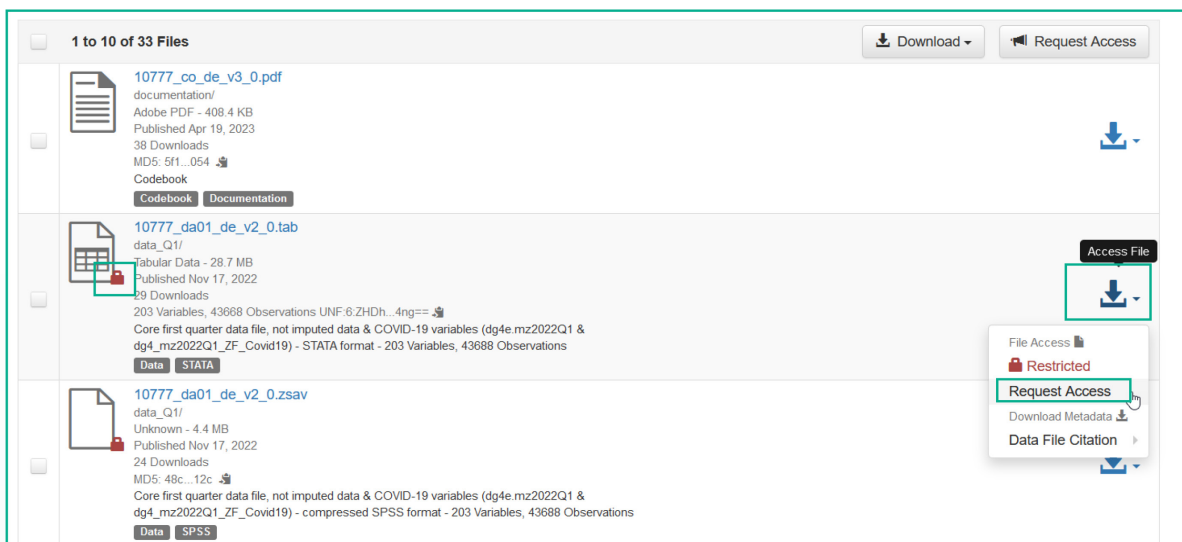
1 to 10 of 33 Files

Download

Request Access

10777_co_de_v3_0.pdf
documentation/
Adobe PDF - 408.4 KB
Published Apr 19, 2023
38 Downloads
MD5: 5f1...054
Codebook

Codebook Documentation

10777_da01_de_v2_0.tab
data_Q1/
Tabular Data - 28.7 MB
Published Nov 17, 2022
29 Downloads
203 Variables, 43668 Observations UNF:6:ZHDh...4ng==
Core first quarter data file, not imputed data & COVID-19 variables (dg4e.mz2022Q1 & dg4_mz2022Q1_ZF_Covid19) - STATA format - 203 Variables, 43688 Observations

Data STATA

Access File

File Access
Restricted
Request Access
Download Metadata
Data File Citation

10777_da01_de_v2_0.zsav
data_Q1/
Unknown - 4.4 MB
Published Nov 17, 2022
24 Downloads
MD5: 48c...12c
Core first quarter data file, not imputed data & COVID-19 variables (dg4e.mz2022Q1 & dg4_mz2022Q1_ZF_Covid19) - compressed SPSS format - 203 Variables, 43688 Observations

Data SPSS